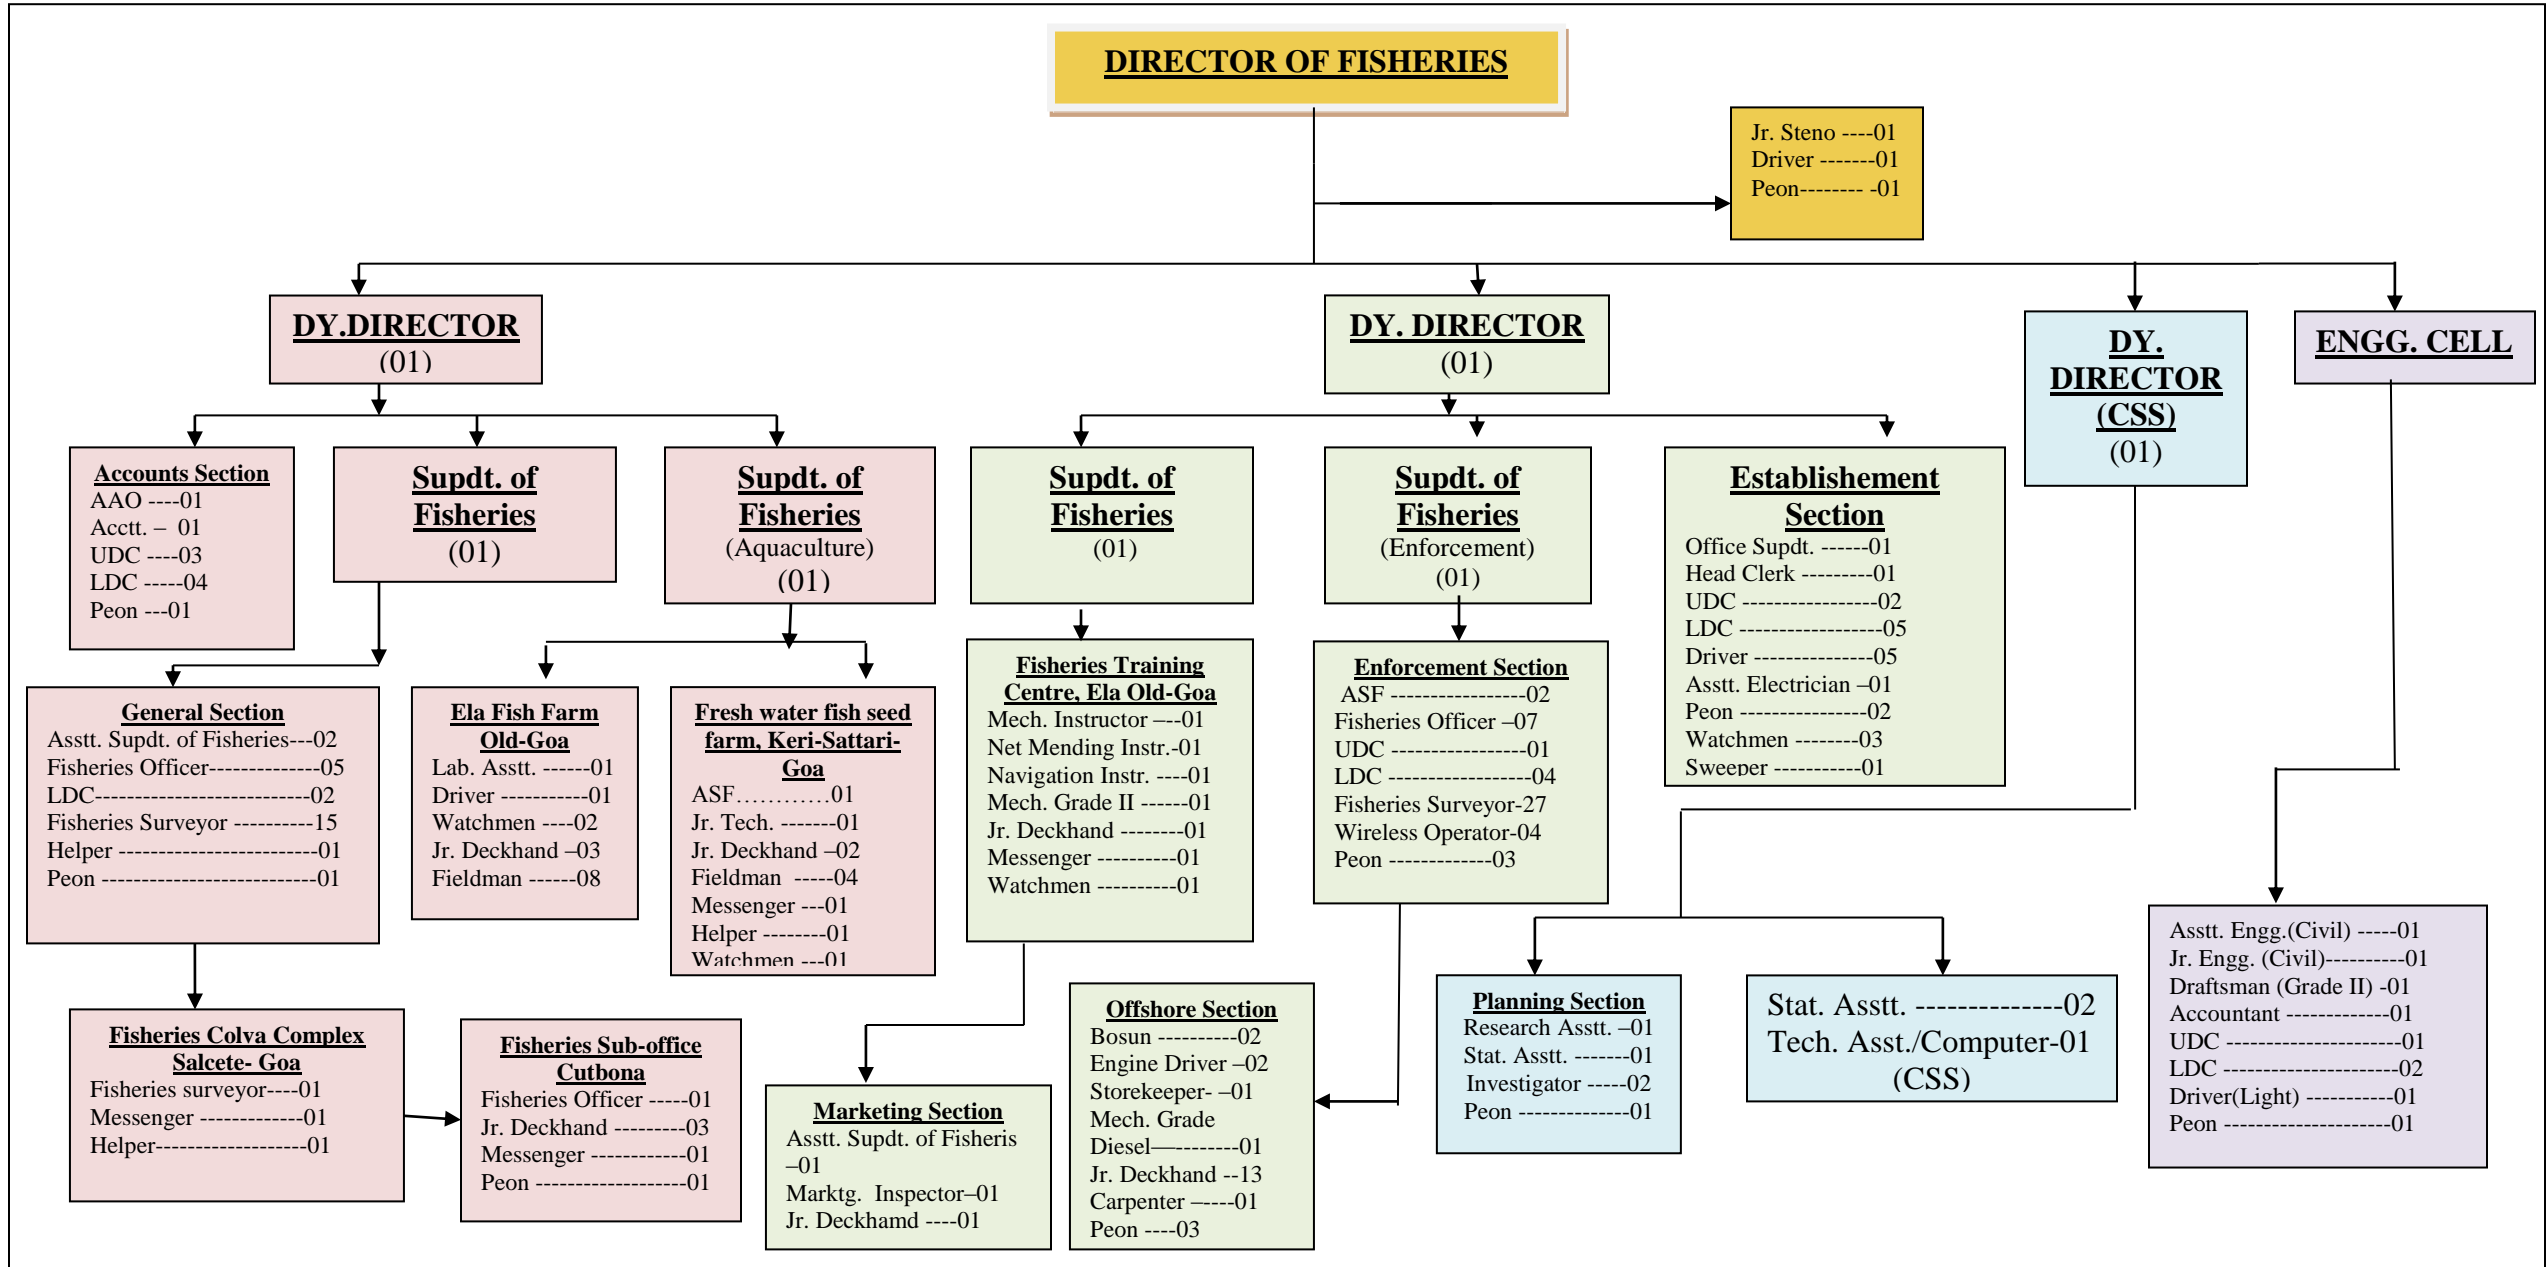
DIRECTOR OF FISHERIES

Jr. Steno ----01
Driver -------01
Peon-------- -01

DY.DIRECTOR
(01)

DY. DIRECTOR
(01)

DY. DIRECTOR (CSS)
(01)

ENGG. CELL

Accounts Section
AAO ----01
Acctt. – 01
UDC ----03
LDC -----04
Peon ---01

Supdt. of Fisheries
(01)

Supdt. of Fisheries
(Aquaculture)
(01)

Supdt. of Fisheries
(01)

Supdt. of Fisheries
(Enforcement)
(01)

Establishement Section
Office Supdt. ------01
Head Clerk ---------01
UDC -----------------02
LDC ------------------05
Driver ---------------05
Asstt. Electrician –01
Peon ----------------02
Watchmen --------03
Sweeper -----------01

General Section
Asstt. Supdt. of Fisheries---02
Fisheries Officer--------------05
LDC-------------------------02
Fisheries Surveyor ----------15
Helper -----------------------01
Peon -------------------------01

Ela Fish Farm Old-Goa
Lab. Asstt. ------01
Driver -----------01
Watchmen ----02
Jr. Deckhand –03
Fieldman ------08

Fresh water fish seed farm, Keri-Sattari-Goa
ASF…………01
Jr. Tech. -------01
Jr. Deckhand –02
Fieldman -----04
Messenger ---01
Helper --------01
Watchmen ---01

Fisheries Training Centre, Ela Old-Goa
Mech. Instructor –--01
Net Mending Instr.-01
Navigation Instr. ----01
Mech. Grade II ------01
Jr. Deckhand --------01
Messenger ----------01
Watchmen ----------01

Enforcement Section
ASF -----------------02
Fisheries Officer –07
UDC ----------------01
LDC -----------------04
Fisheries Surveyor-27
Wireless Operator-04
Peon -------------03

Fisheries Colva Complex Salcete- Goa
Fisheries surveyor----01
Messenger -------------01
Helper-------------------01

Fisheries Sub-office Cutbona
Fisheries Officer -----01
Jr. Deckhand ---------03
Messenger -----------01
Peon -------------------01

Marketing Section
Asstt. Supdt. of Fisheris –01
Marktg. Inspector–01
Jr. Deckhamd ----01

Offshore Section
Bosun ----------02
Engine Driver –02
Storekeeper- –01
Mech. Grade Diesel---------01
Jr. Deckhand --13
Carpenter -----01
Peon ----03

Planning Section
Research Asstt. –01
Stat. Asstt. -------01
Investigator -----02
Peon --------------01

Stat. Asstt. --------------02
Tech. Asst./Computer-01
(CSS)

Asstt. Engg.(Civil) -----01
Jr. Engg. (Civil)---------01
Draftsman (Grade II) -01
Accountant ------------01
UDC --------------------01
LDC ---------------------02
Driver(Light) ----------01
Peon --------------------01